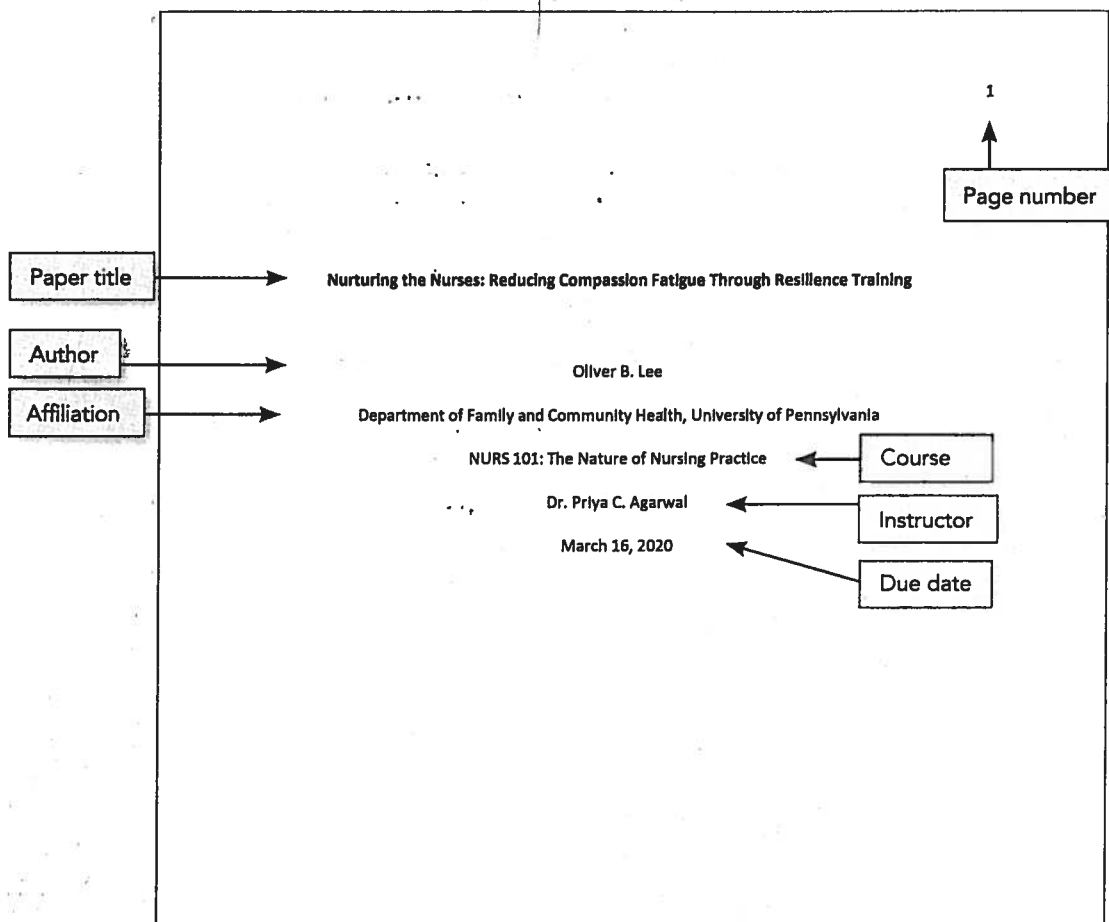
1

Page number

Paper title

Nurturing the Nurses: Reducing Compassion Fatigue Through Resilience Training

Author

Oliver B. Lee

Affiliation

Department of Family and Community Health, University of Pennsylvania

NURS 101: The Nature of Nursing Practice

Course

Dr. Priya C. Agarwal

Instructor

March 16, 2020

Due date